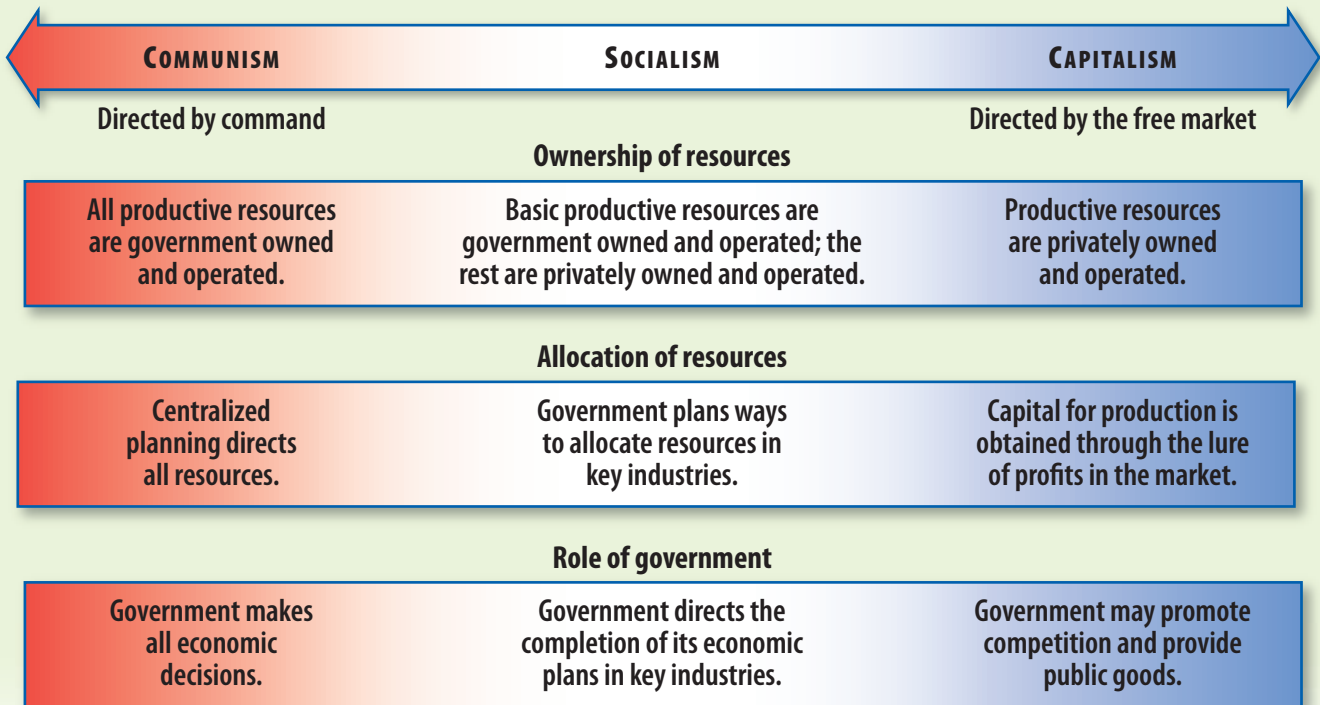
COMMUNISM

SOCIALISM

CAPITALISM

Directed by command

Directed by the free market

Ownership of resources

All productive resources are government owned and operated.

Basic productive resources are government owned and operated; the rest are privately owned and operated.

Productive resources are privately owned and operated.

Allocation of resources

Centralized planning directs all resources.

Government plans ways to allocate resources in key industries.

Capital for production is obtained through the lure of profits in the market.

Role of government

Government makes all economic decisions.

Government directs the completion of its economic plans in key industries.

Government may promote competition and provide public goods.